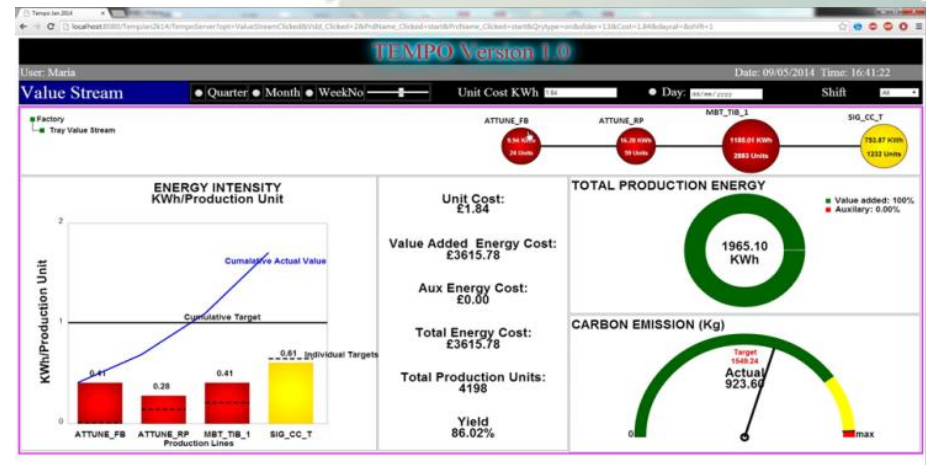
Tempo Jan 2014
localhost:8080/Tempujan2614/TempoServer?opt=ValueStreamClicked&Vdd_Clicked=2&PrdName_Clicked=start&PrName_Clicked=start&Qrytype=on&slider=13&Cost=1.84&dayval=&shift=1

TEMPO Version 1.0

User: Maria

Date: 09/05/2014 Time: 16:41:22

Value Stream

Quarter Month WeekNo

Unit Cost KWh 1.84

Day: dd/mm/yyyy

Shift All

Factory
Tray Value Stream

ATTUNE_FB
9.94 KWh
24 Units

ATTUNE_RP
16.28 KWh
59 Units

MBT_TIB_1
1185.01 KWh
2883 Units

SIG_CC_T
753.87 KWh
1232 Units

ENERGY INTENSITY
KWh/Production Unit

2
1
0

KWh/Production Unit

Cumulative Actual Value

Cumulative Target

0.41
0.28
0.41
0.61 Individual Targets

ATTUNE_FB ATTUNE_RP MBT_TIB_1 SIG_CC_T
Production Lines

Unit Cost:
£1.84

Value Added Energy Cost:
£3615.78

Aux Energy Cost:
£0.00

Total Energy Cost:
£3615.78

Total Production Units:
4198

Yield
86.02%

TOTAL PRODUCTION ENERGY

Value added: 100%
Auxiliary: 0.00%

1965.10
KWh

CARBON EMISSION (Kg)

Target
1649.24

Actual
923.60

0

max